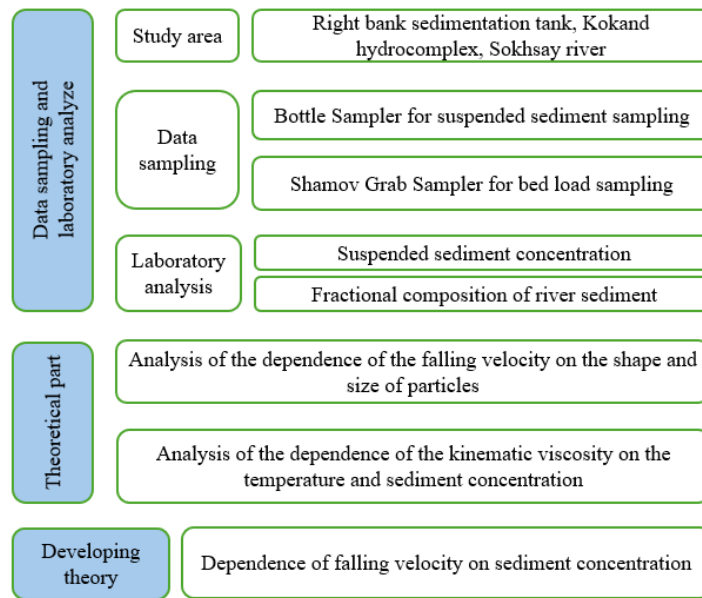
Data sampling and laboratory analyze

Study area

Right bank sedimentation tank, Kokand hydrocomplex, Sokhsay river

Data sampling

Bottle Sampler for suspended sediment sampling

Shamov Grab Sampler for bed load sampling

Laboratory analysis

Suspended sediment concentration

Fractional composition of river sediment

Theoretical part

Analysis of the dependence of the falling velocity on the shape and size of particles

Analysis of the dependence of the kinematic viscosity on the temperature and sediment concentration

Developing theory

Dependence of falling velocity on sediment concentration